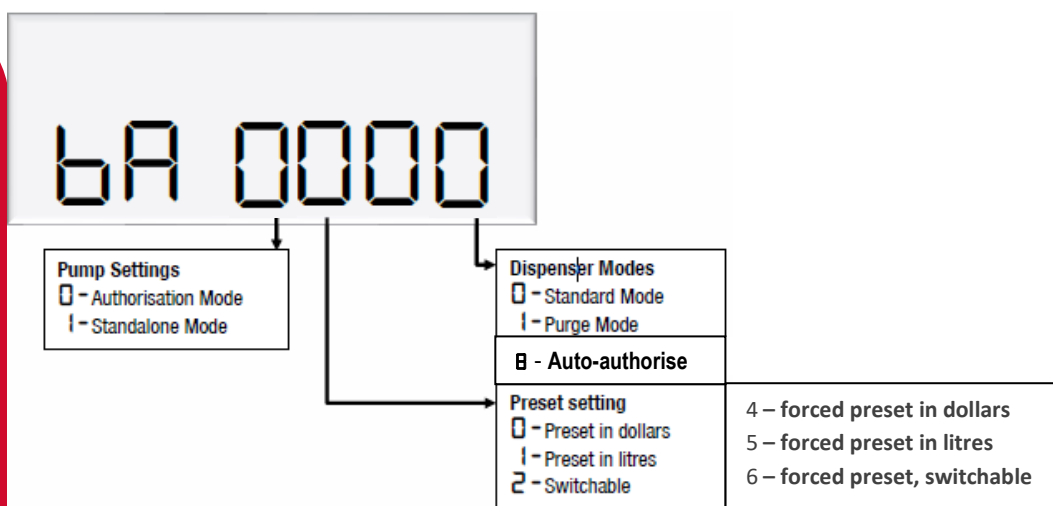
bA 0000

Pump Settings
0 - Authorisation Mode
1 - Standalone Mode

Dispenser Modes
0 - Standard Mode
1 - Purge Mode

8 - Auto-authorise

Preset setting
0 - Preset in dollars
1 - Preset in litres
2 - Switchable

4 – forced preset in dollars
5 – forced preset in litres
6 – forced preset, switchable